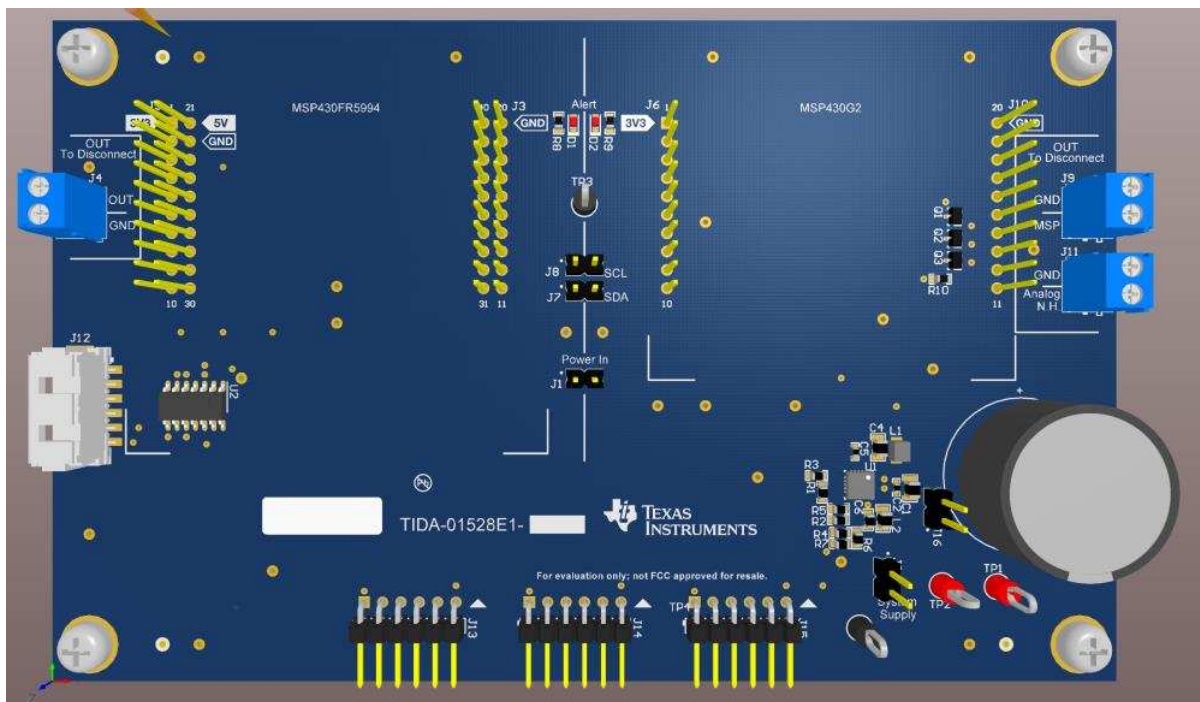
MSP430FR5994
3V3
5V
GND
1
21
OUT
To Disconnect
J4
OUT
GND
10
30
J3
GND
Alert
R8
D1
D2
R9
3V3
J6
TP3
J8
SCL
J7
SDA
31
11
10
Power In
J1
MSP430G2
20
J10
GND
OUT
To Disconnect
J9
GND
MSP
Q1
Q2
Q3
R10
J11
GND
Analog
N H
11
J12
U2
C4
L1
C5
U1
R3
R1
R5
R2
R4
R7
C6
C1
C3
L2
R6
J16
TIDA-01528E1-
TEXAS INSTRUMENTS
For evaluation only; not FCC approved for resale.
J13
J14
TP4
J15
System Supply
TP2
TP1